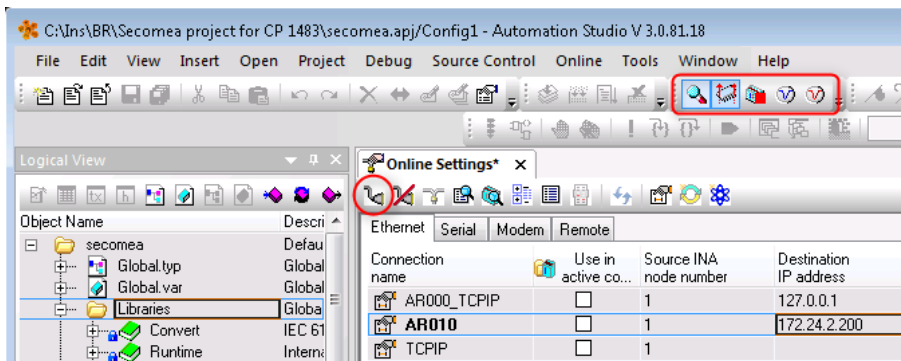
C:\Ins\BR\Secomea project for CP 1483\secomea.apj/Config1 - Automation Studio V 3.0.81.18

File Edit View Insert Open Project Debug Source Control Online Tools Window Help

Logical View

| Object Name | Descri |
|---|---|
| secomea | Defau |
| Global.typ | Global |
| Global.var | Global |
| Libraries | Globa |
| Convert | IEC 61 |
| Runtime | Interna |

Online Settings* ×

Ethernet Serial Modem Remote

| Connection name | Use in active co... | Source INA node number | Destination IP address |
|---|---|---|---|
| AR000_TCPIP | ☐ | 1 | 127.0.0.1 |
| AR010 | ☐ | 1 | 172.24.2.200 |
| TCPIP | ☐ | 1 | |